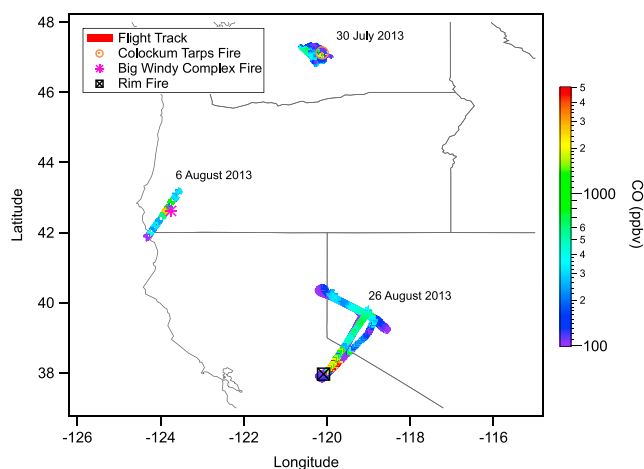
Flight Track
Colockum Tarps Fire
Big Windy Complex Fire
Rim Fire

30 July 2013
6 August 2013
26 August 2013

48
46
44
42
40
38
Latitude

-126
-124
-122
-120
-118
-116
Longitude

5
4
3
2
1000
6
5
4
3
2
100
CO (ppbv)